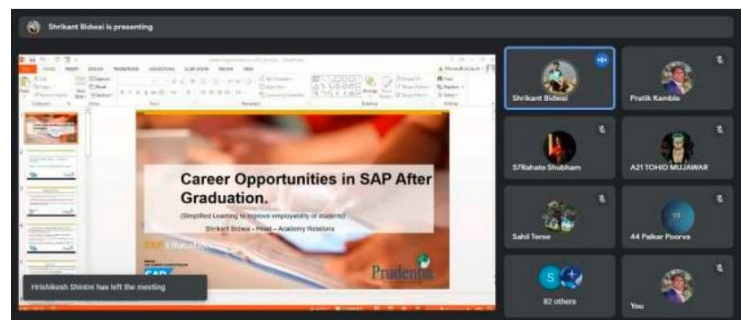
Shrikant Bidwai is presenting

Career Opportunities in SAP After Graduation.

(Simplified Learning to improve employability of students)

Shrikant Bidwai – Head – Academy Relations

SAP Education

SAP

Prudentia

Hrishikesh Shintre has left the meeting

Shrikant Bidwai

Pratik Kamble

57Rahate Shubham

A21 TOHID MUJAWAR

Sahil Terse

44 Palkar Poorva

S

82 others

You